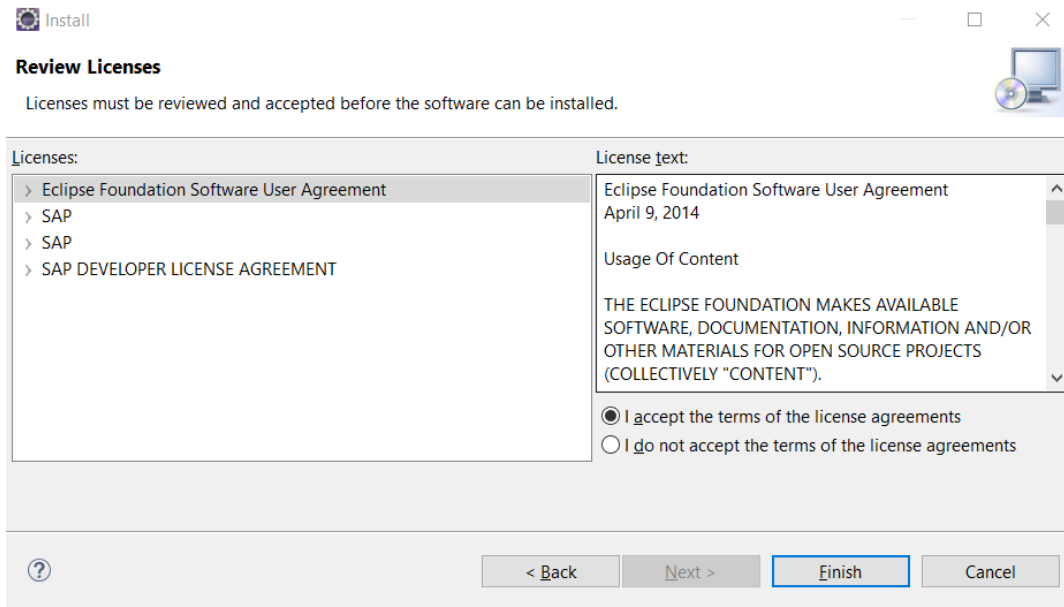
Install

Review Licenses

Licenses must be reviewed and accepted before the software can be installed.

Licenses:

Eclipse Foundation Software User Agreement
SAP
SAP
SAP DEVELOPER LICENSE AGREEMENT

License text:

Eclipse Foundation Software User Agreement
April 9, 2014

Usage Of Content

THE ECLIPSE FOUNDATION MAKES AVAILABLE SOFTWARE, DOCUMENTATION, INFORMATION AND/OR OTHER MATERIALS FOR OPEN SOURCE PROJECTS (COLLECTIVELY "CONTENT").

I accept the terms of the license agreements
I do not accept the terms of the license agreements

?

< Back
Next >
Finish
Cancel